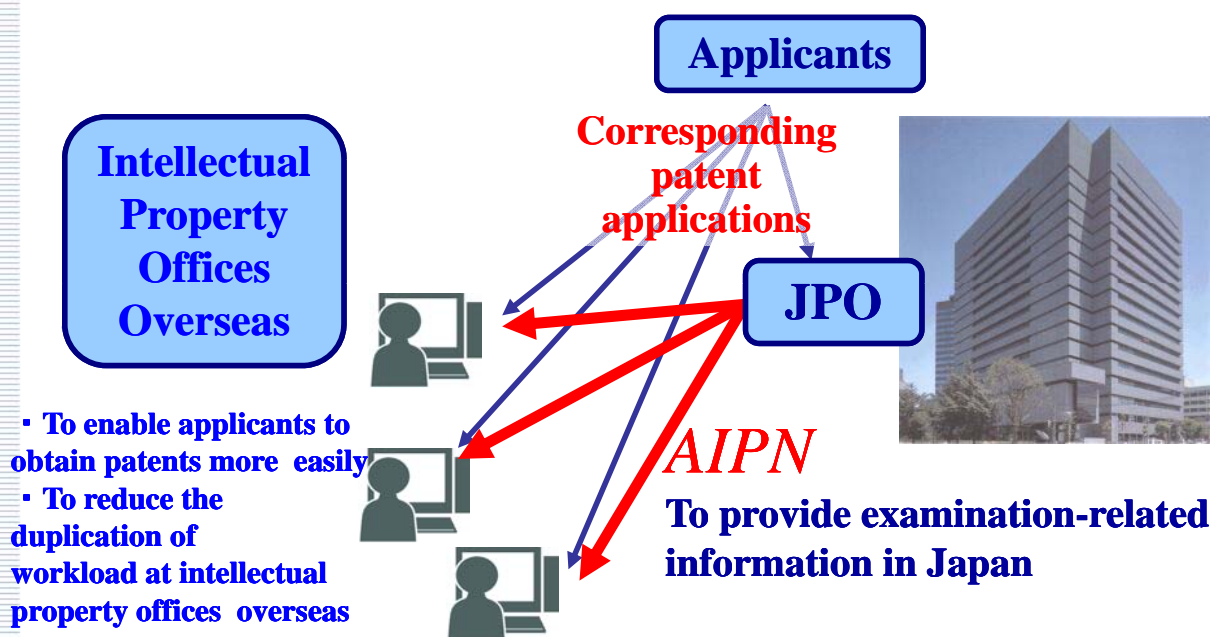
Applicants

Corresponding patent applications

Intellectual Property Offices Overseas

JPO

・To enable applicants to obtain patents more easily
・To reduce the duplication of workload at intellectual property offices overseas

AIPN

To provide examination-related information in Japan